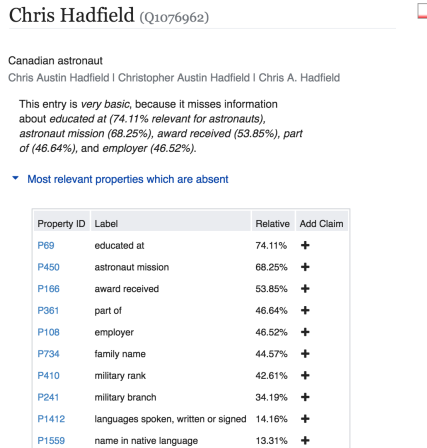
Chris Hadfield (Q1076962)

Canadian astronaut
Chris Austin Hadfield | Christopher Austin Hadfield | Chris A. Hadfield

This entry is very basic, because it misses information about educated at (74.11% relevant for astronauts), astronaut mission (68.25%), award received (53.85%), part of (46.64%), and employer (46.52%).

Most relevant properties which are absent

| Property ID | Label | Relative | Add Claim |
|---|---|---|---|
| P69 | educated at | 74.11% | + |
| P450 | astronaut mission | 68.25% | + |
| P166 | award received | 53.85% | + |
| P361 | part of | 46.64% | + |
| P108 | employer | 46.52% | + |
| P734 | family name | 44.57% | + |
| P410 | military rank | 42.61% | + |
| P241 | military branch | 34.19% | + |
| P1412 | languages spoken, written or signed | 14.16% | + |
| P1559 | name in native language | 13.31% | + |